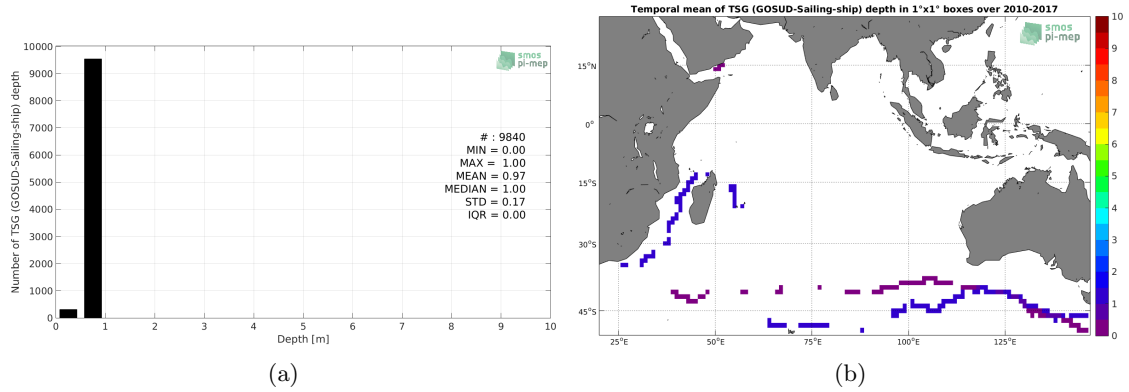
10000
9000
8000
7000
6000
5000
4000
3000
2000
1000
0

Number of TSG (GOSUD-Sailing-ship) depth

smos pi-mep

# : 9840
MIN = 0.00
MAX = 1.00
MEAN = 0.97
MEDIAN = 1.00
STD = 0.17
IQR = 0.00

0 1 2 3 4 5 6 7 8 9 10
Depth [m]

(a)

Temporal mean of TSG (GOSUD-Sailing-ship) depth in 1°x1° boxes over 2010-2017

smos pi-mep

15°N
0°
15°S
30°S
45°S

25°E 50°E 75°E 100°E 125°E

10
9
8
7
6
5
4
3
2
1
0

(b)